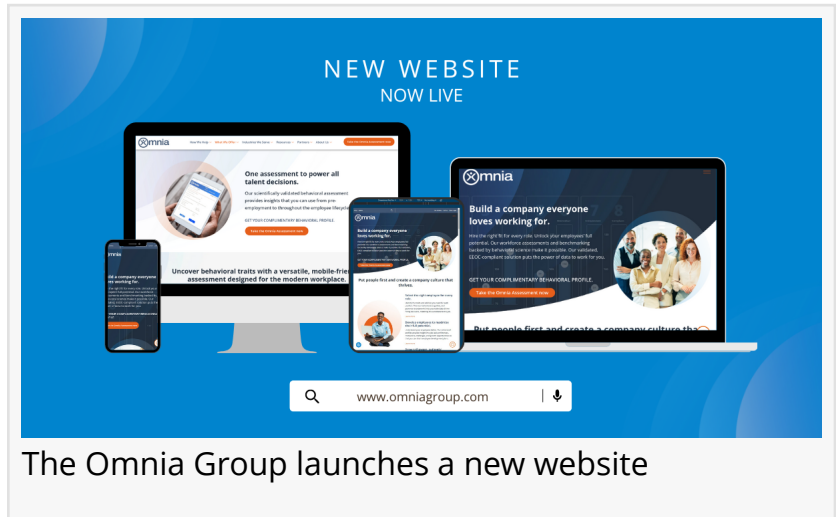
NEW WEBSITE
NOW LIVE

omnia

One assessment to power all talent decisions.

Our scientifically validated behavioral assessment provides insights that you can use from pre-employment to throughout the employee lifecycle.

GET YOUR COMPLIMENTARY BEHAVIORAL PROFILE.

Take the Omnia Assessment Now

Uncover behavioral traits with a versatile, mobile-friendly assessment designed for the modern workplace.

omnia

Build a company everyone loves working for.

Hire the right fit for every role. Unlock your employees' full potential. Our workforce assessments and benchmarking backed by behavioral science make it possible. Our validated, EEOC-compliant solution puts the power of data to work for you.

GET YOUR COMPLIMENTARY BEHAVIORAL PROFILE.

Take the Omnia Assessment Now

Put people first and create a company culture tha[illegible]

Build a company everyone loves working for.

Put people first and create a company culture that thrives.

Build a company everyone loves working for.

www.omniagroup.com

The Omnia Group launches a new website